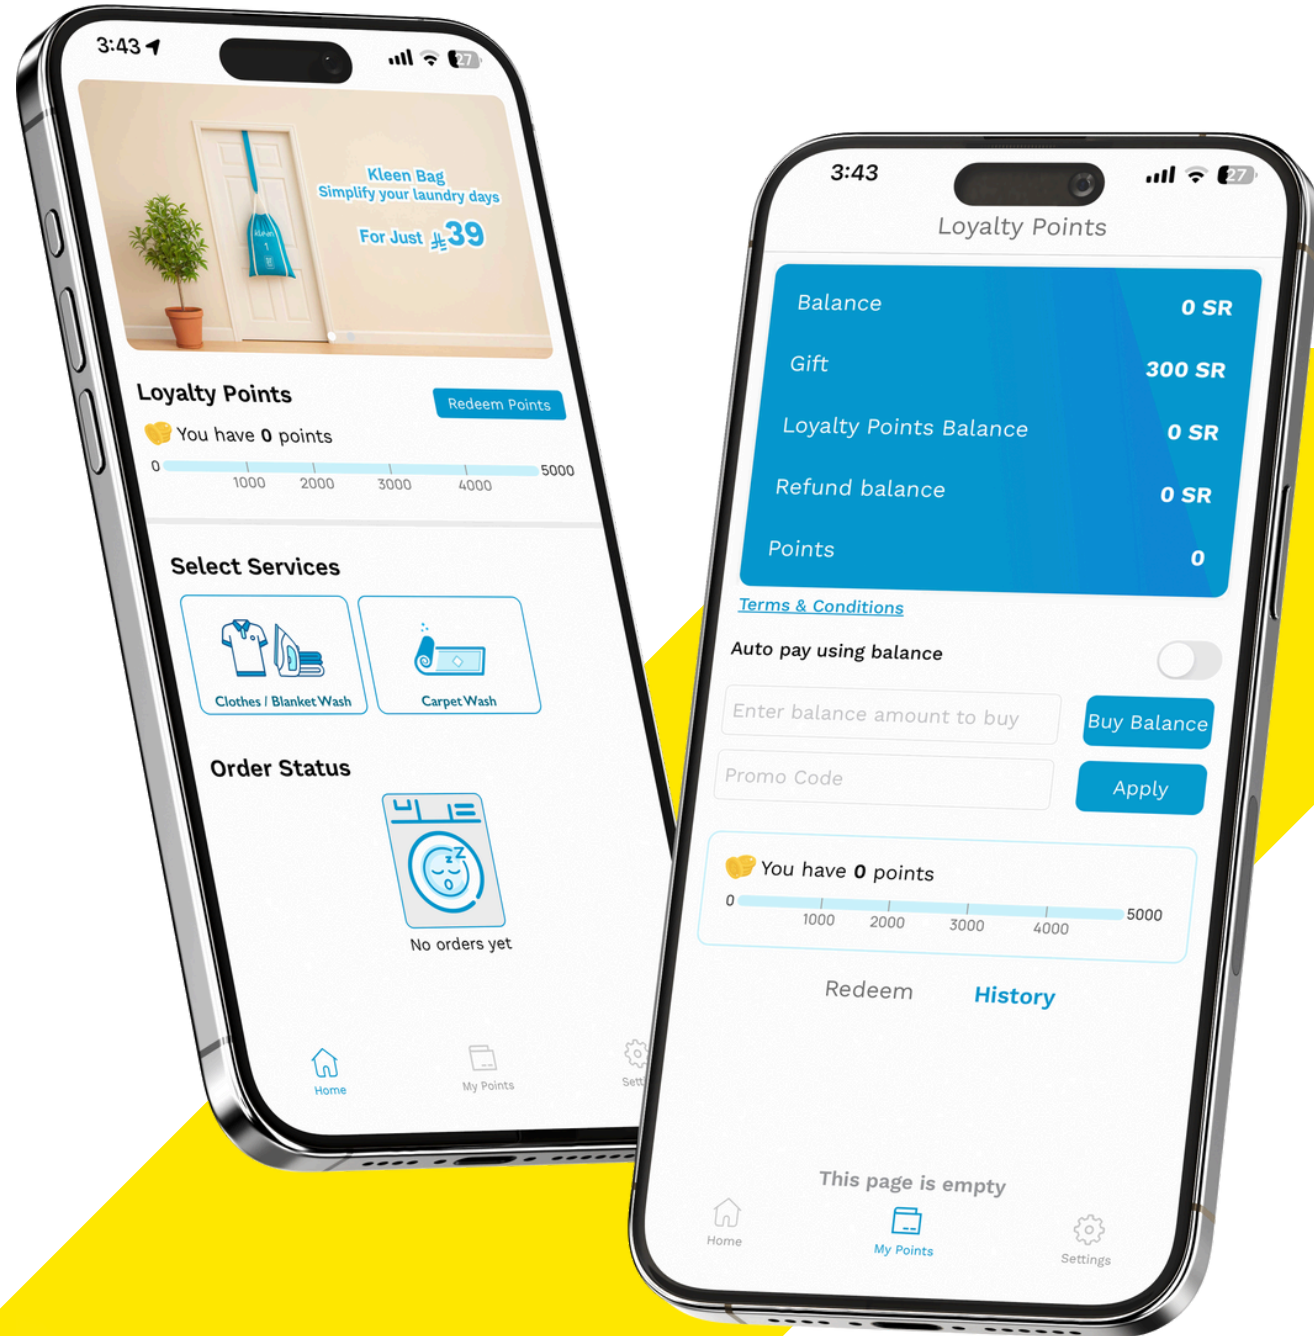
3:43

27

Kleen Bag
Simplify your laundry days
For Just ⃁39

Loyalty Points
Redeem Points
You have 0 points
0
1000
2000
3000
4000
5000

Select Services
Clothes / Blanket Wash
Carpet Wash

Order Status
No orders yet

Home
My Points
Sett

3:43

27

Loyalty Points

| Balance | 0 SR |
|---|---|
| Gift | 300 SR |
| Loyalty Points Balance | 0 SR |
| Refund balance | 0 SR |
| Points | 0 |

Terms & Conditions
Auto pay using balance
Enter balance amount to buy
Buy Balance
Promo Code
Apply

You have 0 points
0
1000
2000
3000
4000
5000

Redeem
History

This page is empty

Home
My Points
Settings